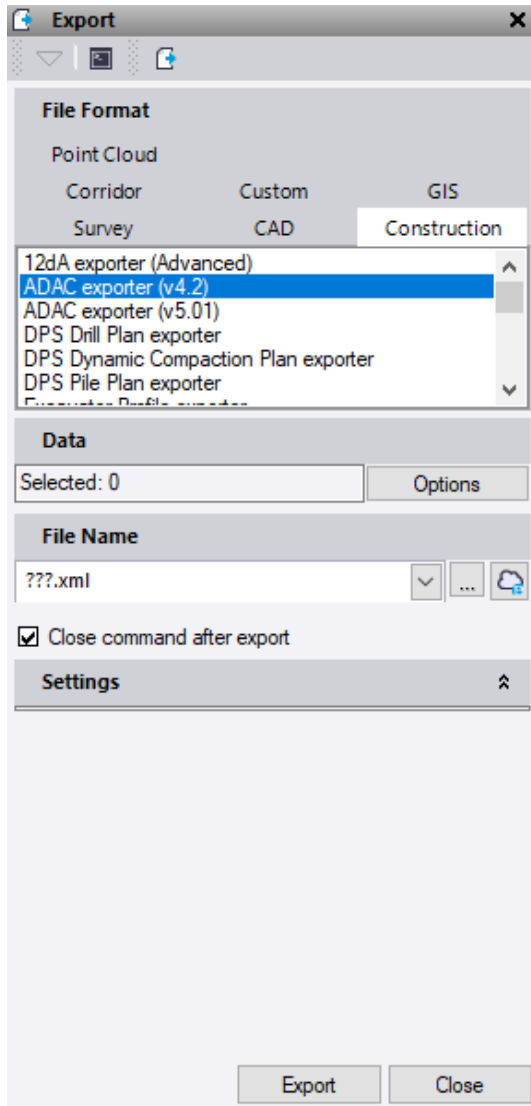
Export

File Format

Point Cloud

Corridor Custom GIS

Survey CAD Construction

12dA exporter (Advanced)
ADAC exporter (v4.2)
ADAC exporter (v5.01)
DPS Drill Plan exporter
DPS Dynamic Compaction Plan exporter
DPS Pile Plan exporter
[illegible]

Data

Selected: 0

Options

File Name

???.xml

...

Close command after export

Settings

Export

Close